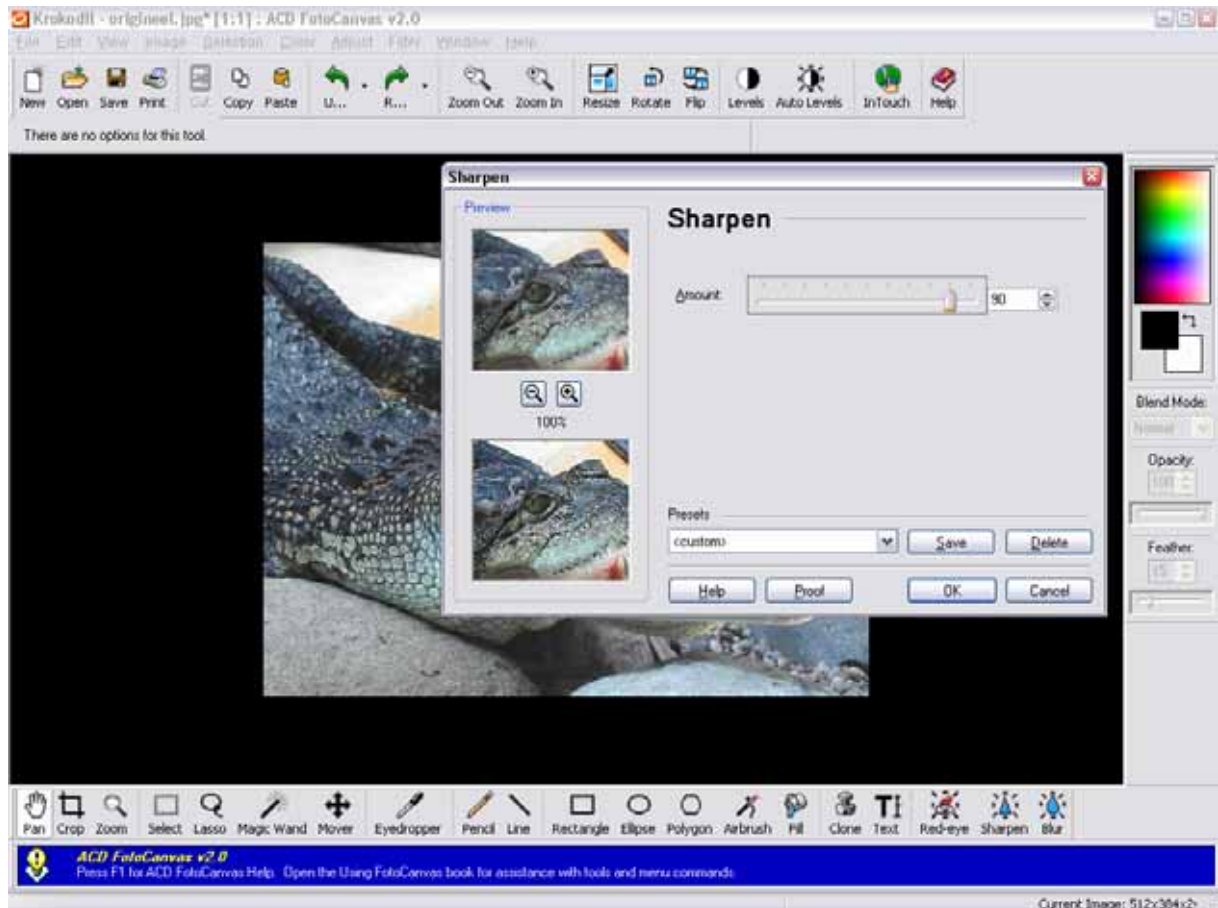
Krokodil - origineel.jpg* [1:1] : ACD FotoCanvas v2.0

File Edit View Image Selection Color Adjust Filter Window Help

New Open Save Print Cut Copy Paste U... R... Zoom Out Zoom In Resize Rotate Flip Levels Auto Levels InTouch Help

There are no options for this tool.

Sharpen

Preview

100%

Sharpen

Amount: 90

Presets

<custom>

Save Delete

Help Proof OK Cancel

Blend Mode:

Normal

Opacity:

100

Feather:

15

Pan Crop Zoom Select Lasso Magic Wand Mover Eyedropper Pencil Line Rectangle Ellipse Polygon Airbrush Fill Clone Text Red-eye Sharpen Blur

ACD FotoCanvas v2.0

Press F1 for ACD FotoCanvas Help. Open the Using FotoCanvas book for assistance with tools and menu commands.

Current Image: 512x384x2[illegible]